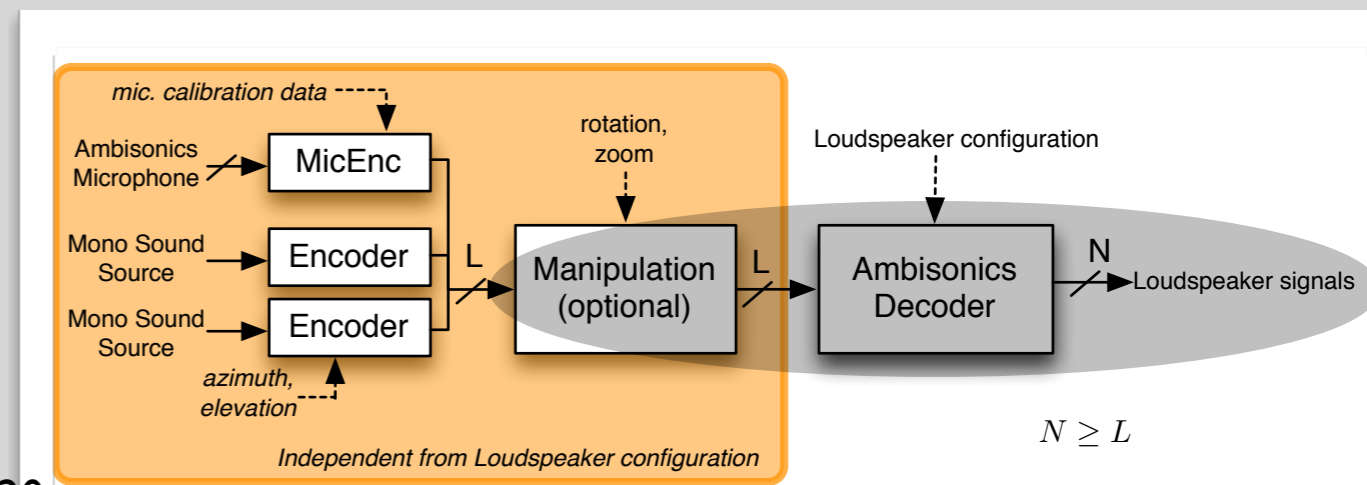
mic. calibration data

Ambisonics Microphone

MicEnc

Mono Sound Source

Encoder

Mono Sound Source

Encoder

azimuth, elevation

L

rotation, zoom

Manipulation (optional)

L

Loudspeaker configuration

Ambisonics Decoder

N

Loudspeaker signals

$N \geq L$

Independent from Loudspeaker configuration